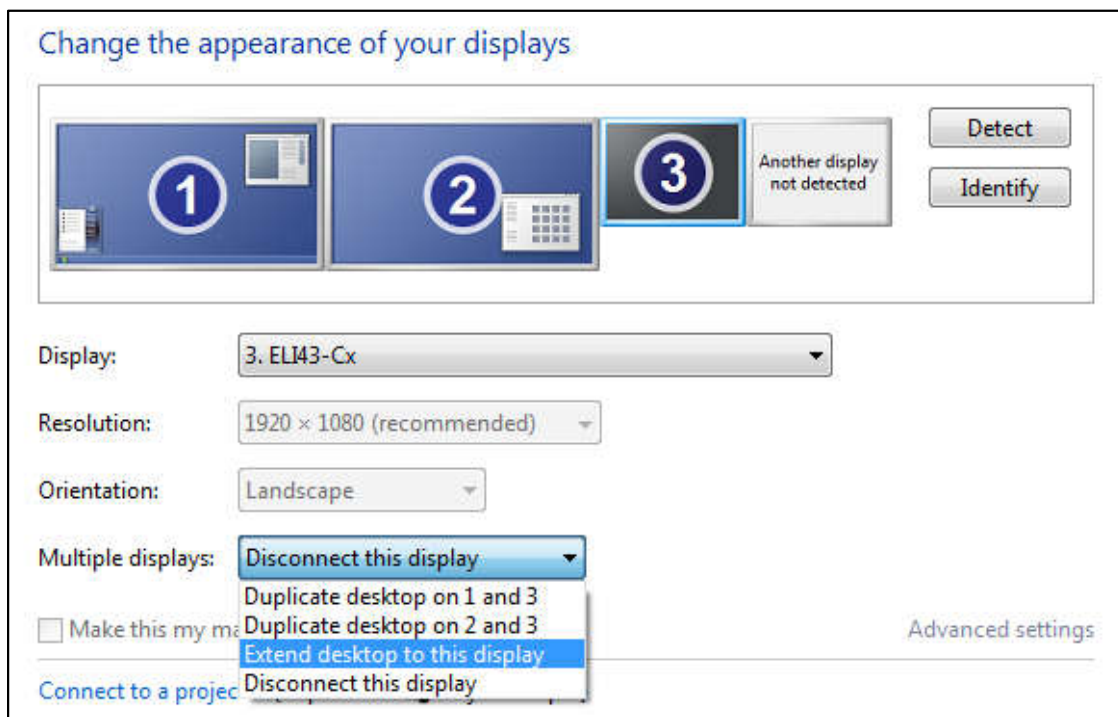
Change the appearance of your displays

1

2

3

Another display not detected

Detect

Identify

Display: 3. ELI43-Cx

Resolution: 1920 × 1080 (recommended)

Orientation: Landscape

Multiple displays: Disconnect this display

Duplicate desktop on 1 and 3
Duplicate desktop on 2 and 3
Extend desktop to this display
Disconnect this display

Make this my ma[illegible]

Advanced settings

Connect to a projec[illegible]